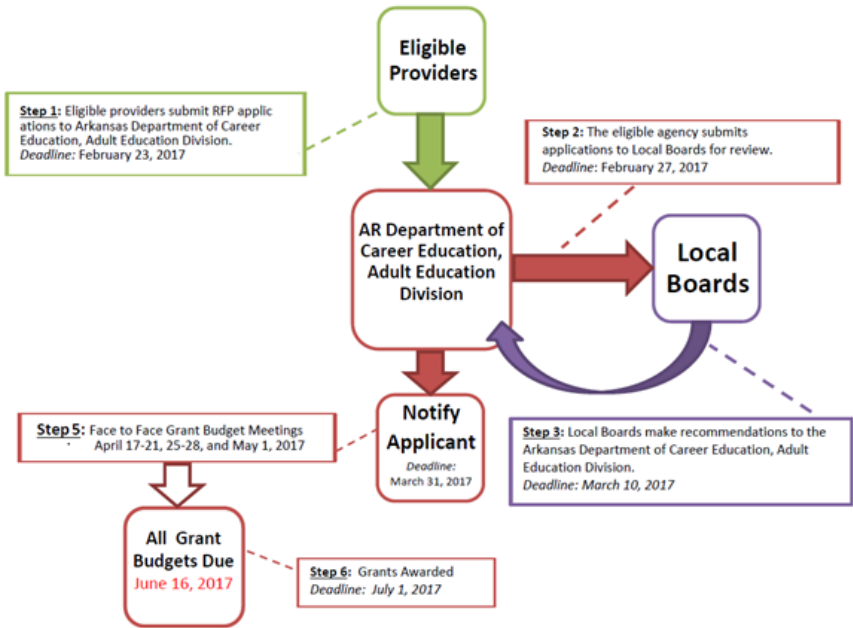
Eligible Providers

Step 1: Eligible providers submit RFP applications to Arkansas Department of Career Education, Adult Education Division. Deadline: February 23, 2017

Step 2: The eligible agency submits applications to Local Boards for review. Deadline: February 27, 2017

AR Department of Career Education, Adult Education Division

Local Boards

Step 3: Local Boards make recommendations to the Arkansas Department of Career Education, Adult Education Division. Deadline: March 10, 2017

Notify Applicant
Deadline: March 31, 2017

Step 5: Face to Face Grant Budget Meetings April 17-21, 25-28, and May 1, 2017

All Grant Budgets Due
June 16, 2017

Step 6: Grants Awarded
Deadline: July 1, 2017